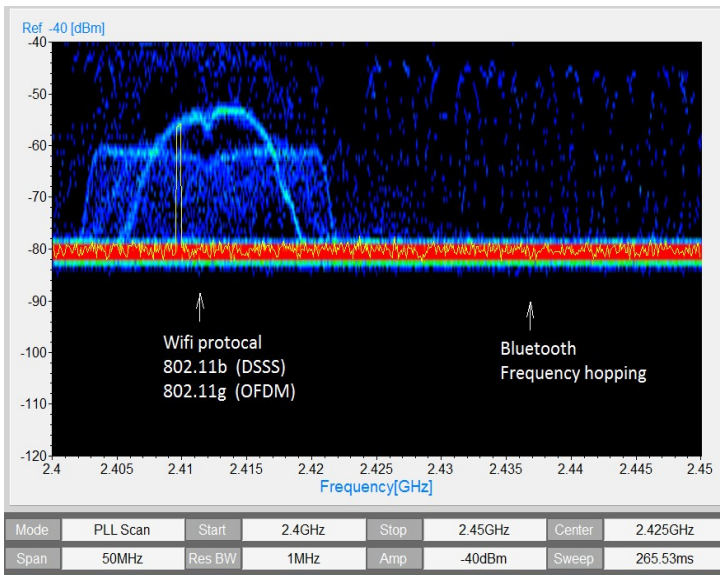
Ref -40 [dBm]

-40
-50
-60
-70
-80
-90
-100
-110
-120

2.4
2.405
2.41
2.415
2.42
2.425
2.43
2.435
2.44
2.445
2.45

Frequency[GHz]

Wifi protocal
802.11b (DSSS)
802.11g (OFDM)

Bluetooth
Frequency hopping

| Mode | PLL Scan | Start | 2.4GHz | Stop | 2.45GHz | Center | 2.425GHz |
|---|---|---|---|---|---|---|---|
| Span | 50MHz | Res BW | 1MHz | Amp | -40dBm | Sweep | 265.53ms |